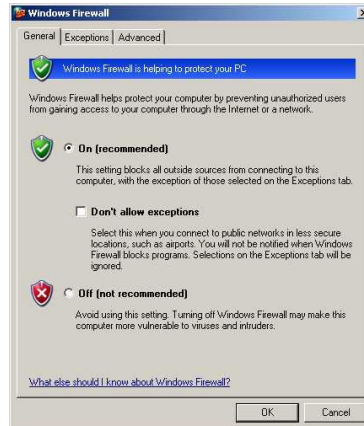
Windows Firewall

General | Exceptions | Advanced

Windows Firewall is helping to protect your PC

Windows Firewall helps protect your computer by preventing unauthorized users from gaining access to your computer through the Internet or a network.

On (recommended)

This setting blocks all outside sources from connecting to this computer, with the exception of those selected on the Exceptions tab.

Don't allow exceptions

Select this when you connect to public networks in less secure locations, such as airports. You will not be notified when Windows Firewall blocks programs. Selections on the Exceptions tab will be ignored.

Off (not recommended)

Avoid using this setting. Turning off Windows Firewall may make this computer more vulnerable to viruses and intruders.

What else should I know about Windows Firewall?

OK Cancel